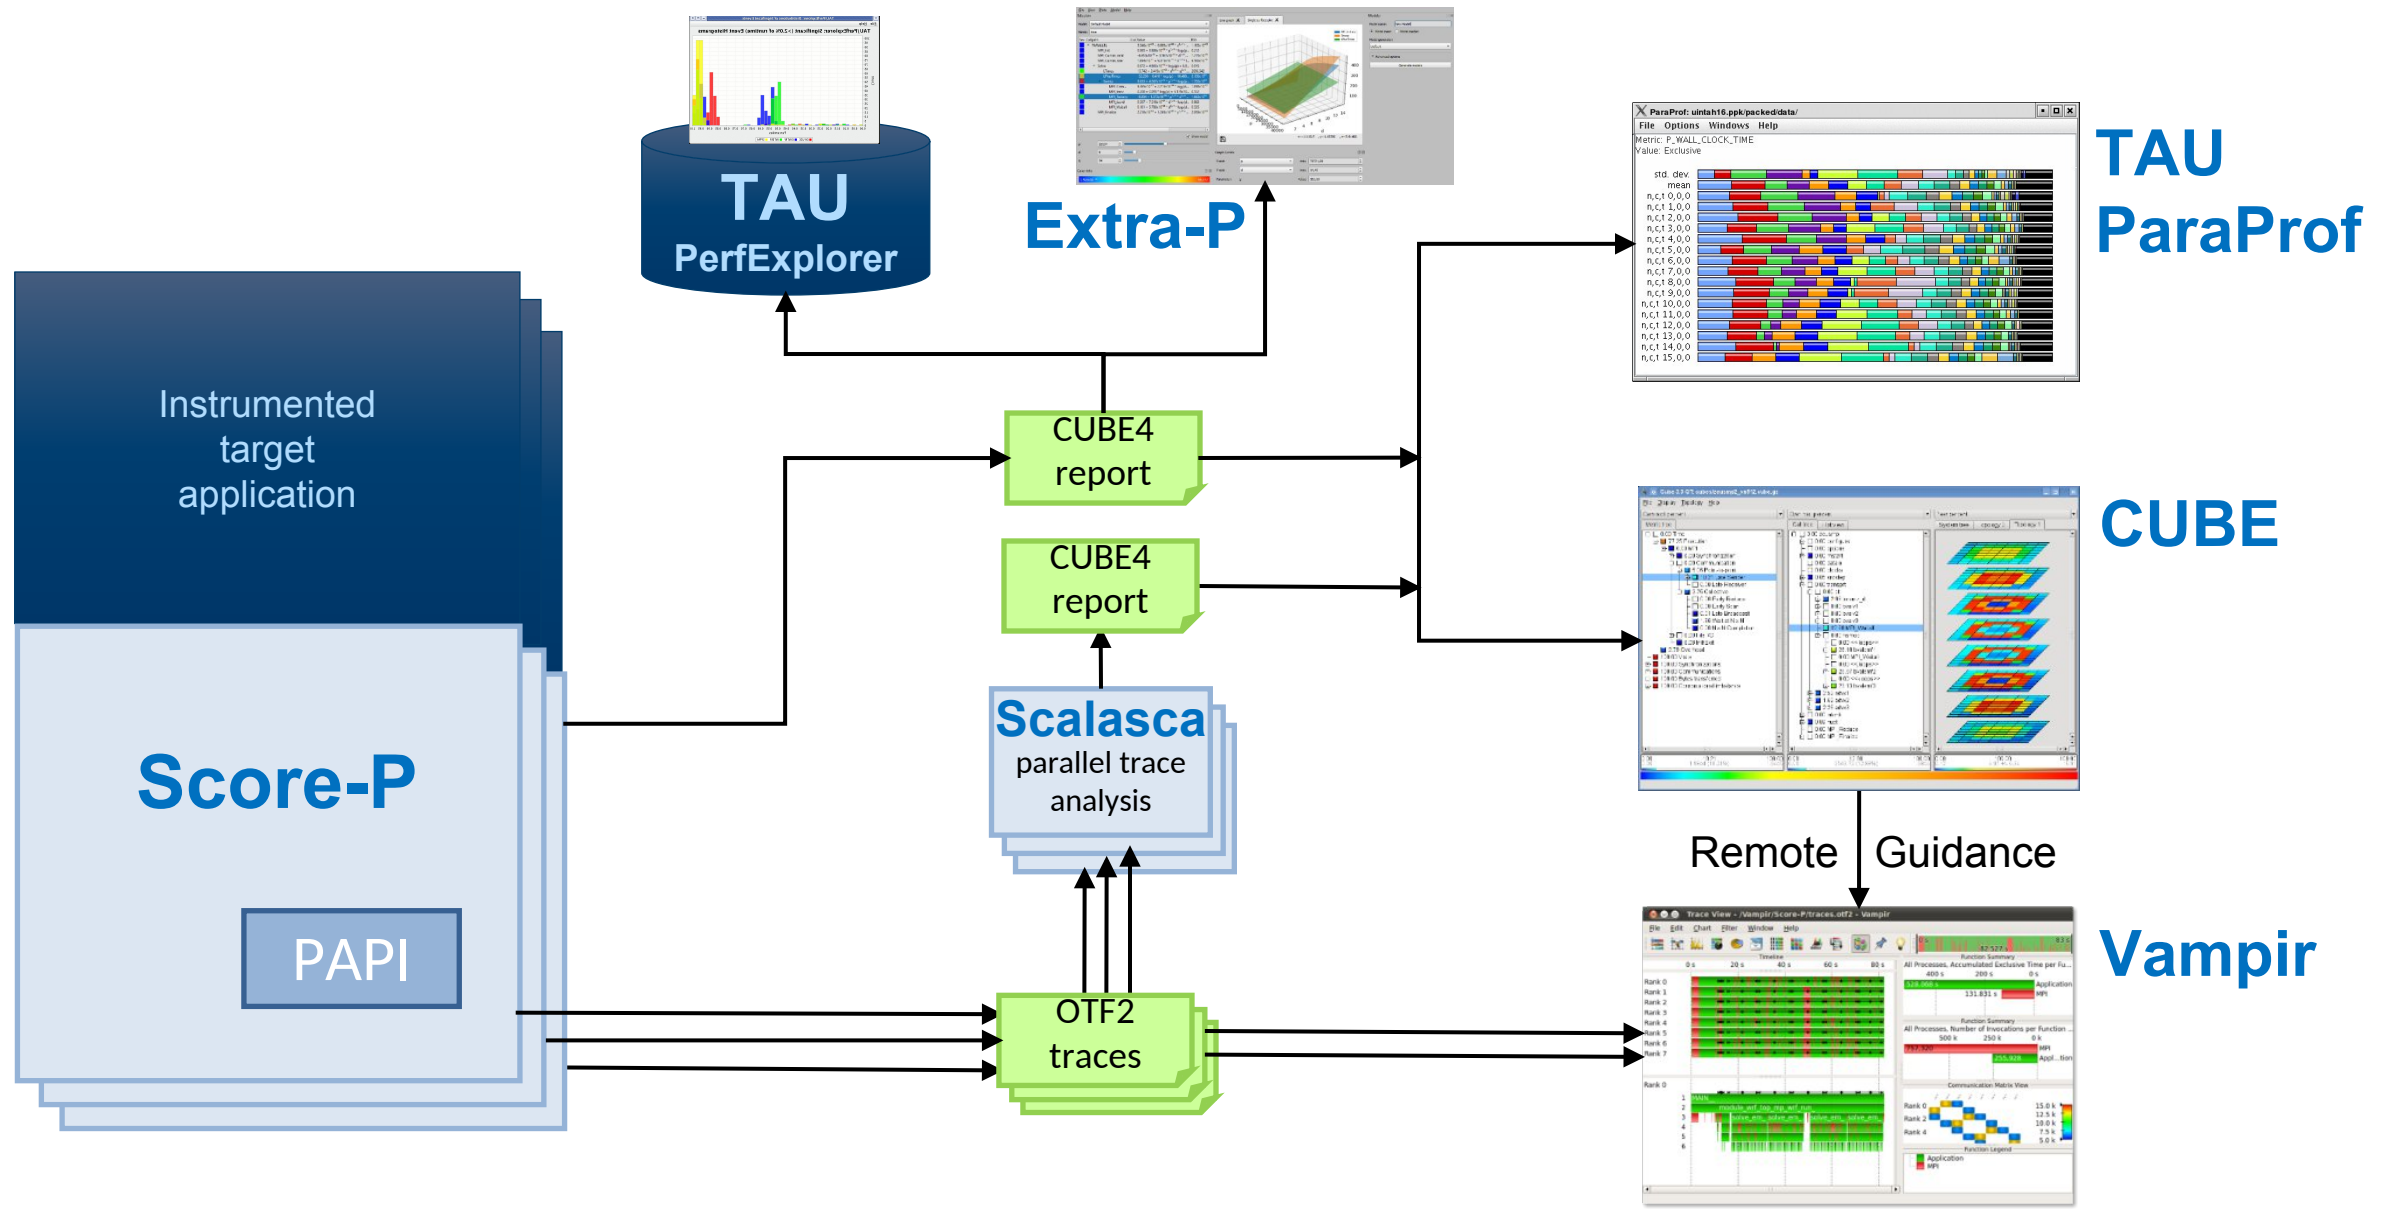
TAU
PerfExplorer

Extra-P

TAU
ParaProf

ParaProf: uintah16.ppk/packed/data/
File Options Windows Help
Metric: P_WALL_CLOCK_TIME
Value: Exclusive

std. dev.
mean
n,c,t 0,0,0
n,c,t 1,0,0
n,c,t 2,0,0
n,c,t 3,0,0
n,c,t 4,0,0
n,c,t 5,0,0
n,c,t 6,0,0
n,c,t 7,0,0
n,c,t 8,0,0
n,c,t 9,0,0
n,c,t 10,0,0
n,c,t 11,0,0
n,c,t 12,0,0
n,c,t 13,0,0
n,c,t 14,0,0
n,c,t 15,0,0

Instrumented
target
application

CUBE4
report

CUBE4
report

CUBE

Scalasca
parallel trace
analysis

Score-P

PAPI

Remote Guidance

OTF2
traces

Vampir